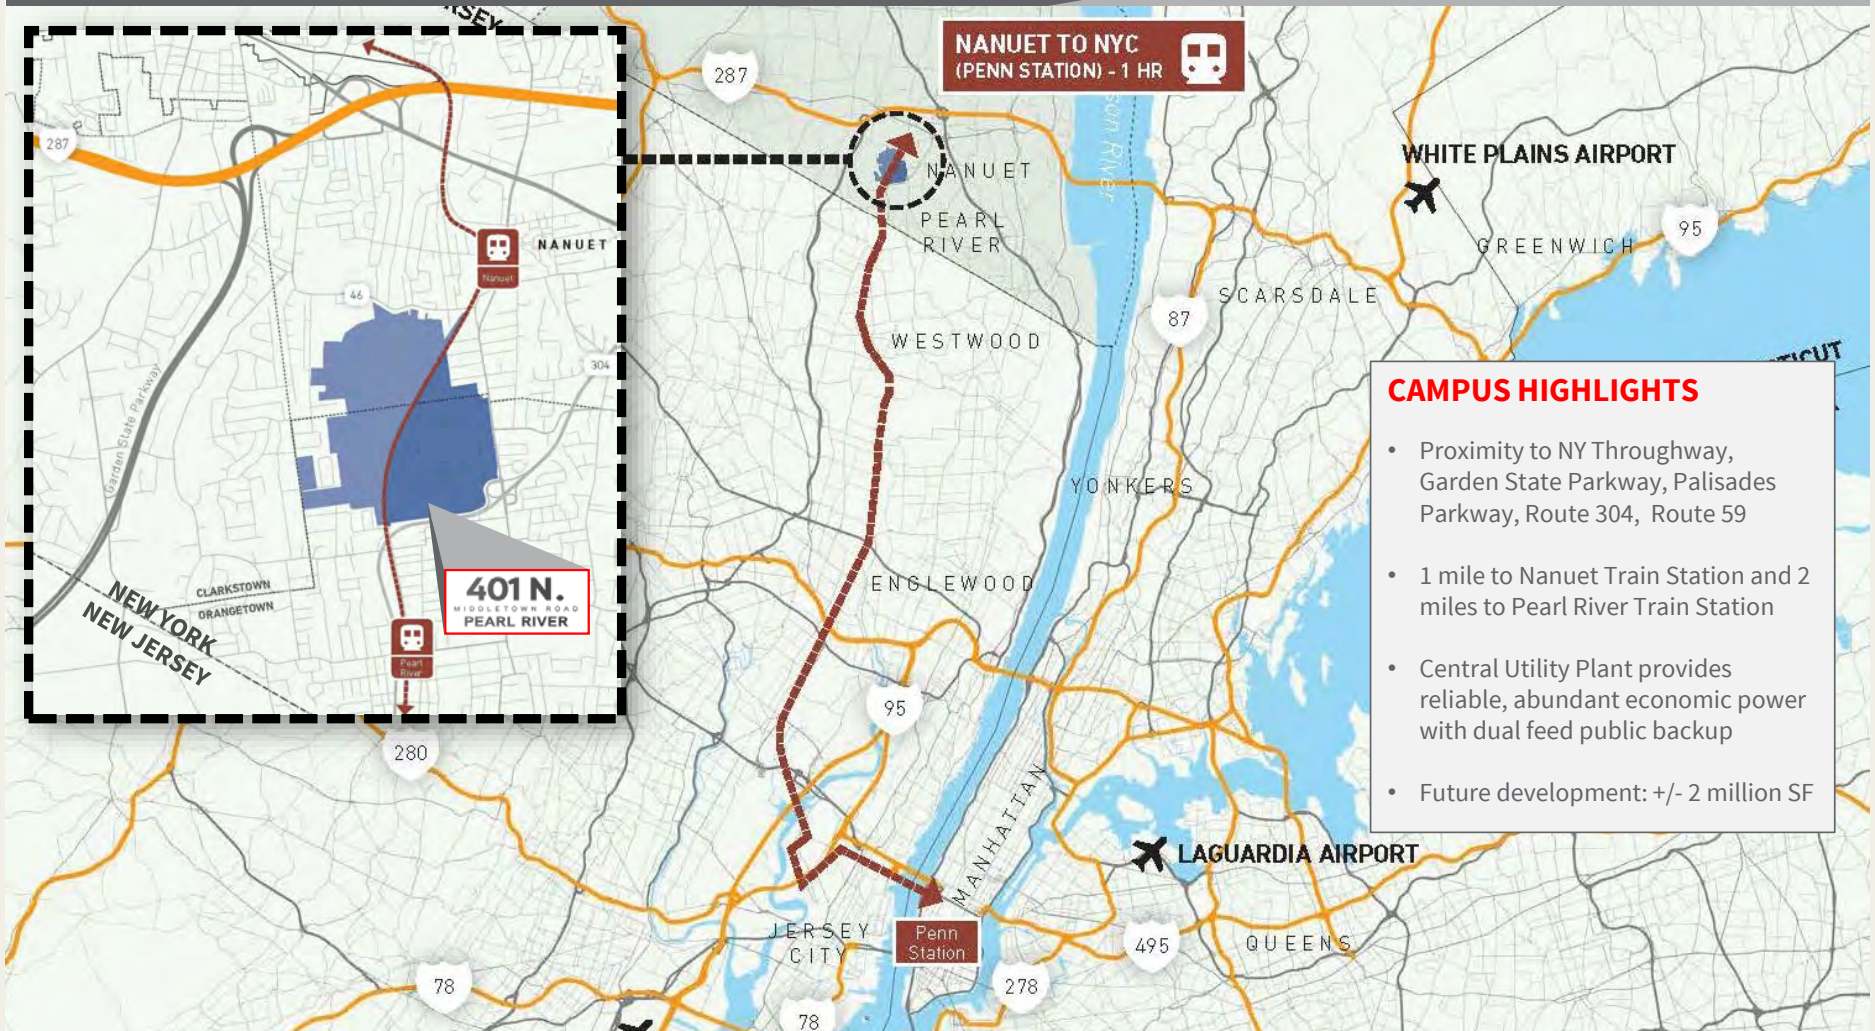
NANUET TO NYC (PENN STATION) - 1 HR

287

NANUET

Nanuet

46

304

Garden State Parkway

CLARKSTOWN

ORANGETOWN

NEW YORK

NEW JERSEY

401 N.
MIDDLETOWN ROAD
PEARL RIVER

Pearl River

280

287

NANUET

PEARL RIVER

WESTWOOD

ENGLEWOOD

95

JERSEY CITY

Penn Station

MANHATTAN

78

78

278

495

QUEENS

YONKERS

87

SCARSDALE

WHITE PLAINS AIRPORT

GREENWICH

95

LAGUARDIA AIRPORT

CAMPUS HIGHLIGHTS

• Proximity to NY Throughway, Garden State Parkway, Palisades Parkway, Route 304, Route 59

• 1 mile to Nanuet Train Station and 2 miles to Pearl River Train Station

• Central Utility Plant provides reliable, abundant economic power with dual feed public backup

• Future development: +/- 2 million SF